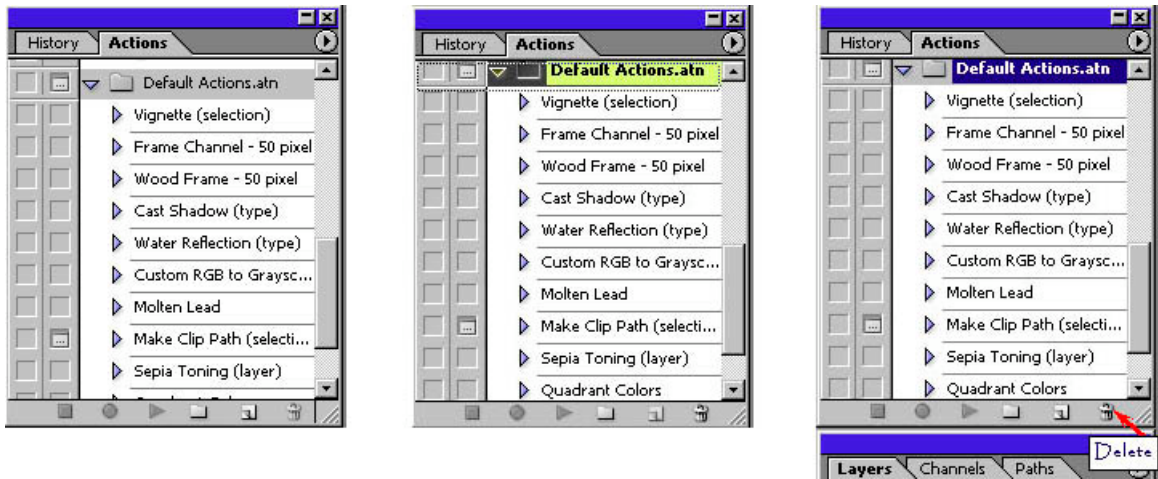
History Actions

Default Actions.atn
Vignette (selection)
Frame Channel - 50 pixel
Wood Frame - 50 pixel
Cast Shadow (type)
Water Reflection (type)
Custom RGB to Graysc...
Molten Lead
Make Clip Path (selecti...
Sepia Toning (layer)

History Actions

Default Actions.atn
Vignette (selection)
Frame Channel - 50 pixel
Wood Frame - 50 pixel
Cast Shadow (type)
Water Reflection (type)
Custom RGB to Graysc...
Molten Lead
Make Clip Path (selecti...
Sepia Toning (layer)
Quadrant Colors

History Actions

Default Actions.atn
Vignette (selection)
Frame Channel - 50 pixel
Wood Frame - 50 pixel
Cast Shadow (type)
Water Reflection (type)
Custom RGB to Graysc...
Molten Lead
Make Clip Path (selecti...
Sepia Toning (layer)
Quadrant Colors

Delete

Layers Channels Paths